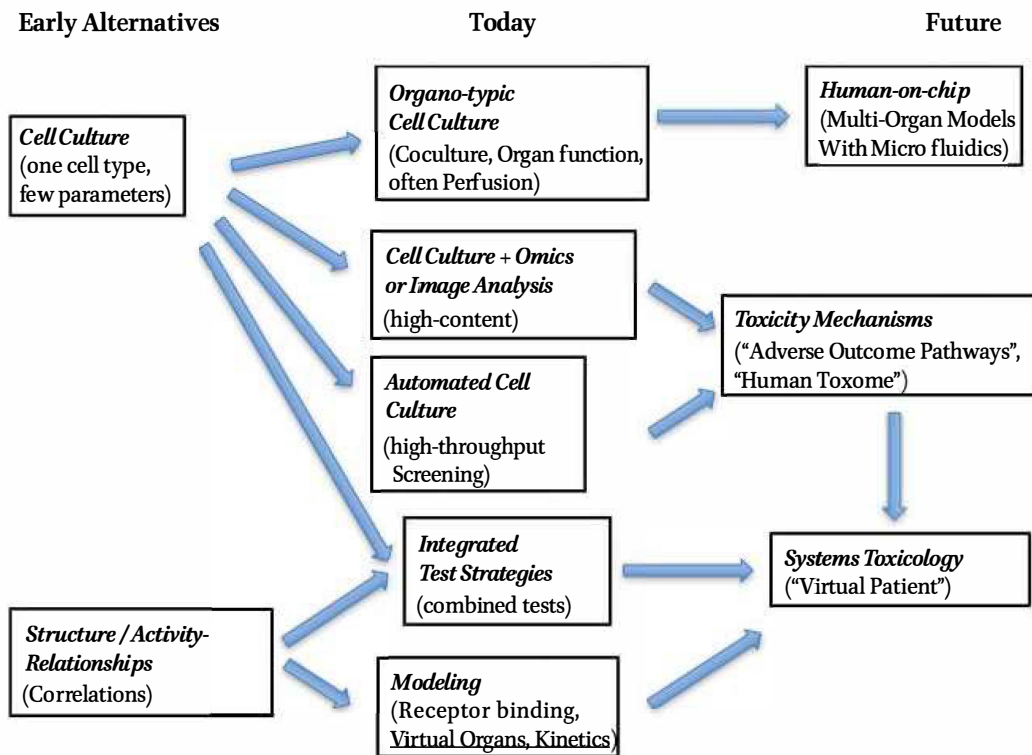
Early Alternatives

Today

Future

Cell Culture
(one cell type, few parameters)

Organo-typic Cell Culture
(Coculture, Organ function, often Perfusion)

Human-on-chip
(Multi-Organ Models With Micro fluidics)

Cell Culture + Omics or Image Analysis
(high-content)

Toxicity Mechanisms
("Adverse Outcome Pathways", "Human Toxome")

Automated Cell Culture
(high-throughput Screening)

Integrated Test Strategies
(combined tests)

Systems Toxicology
("Virtual Patient")

Structure / Activity-Relationships
(Correlations)

Modeling
(Receptor binding, Virtual Organs, Kinetics)